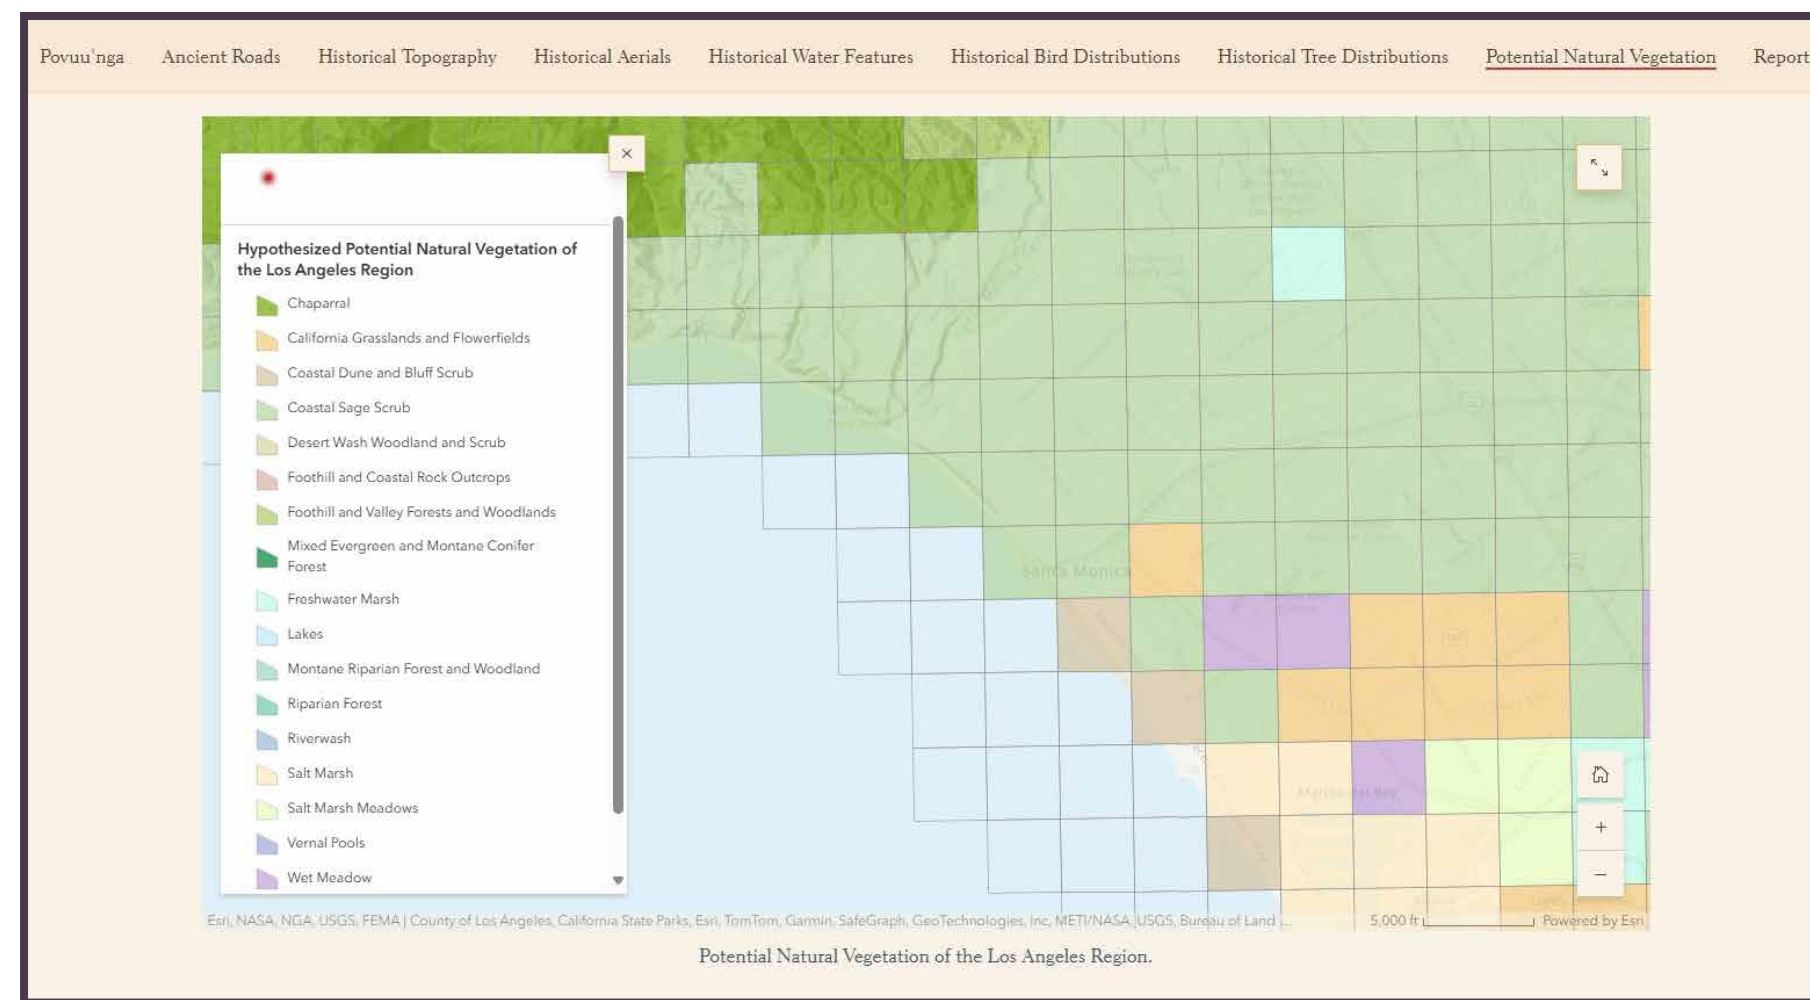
Povuu'nga Ancient Roads Historical Topography Historical Aerials Historical Water Features Historical Bird Distributions Historical Tree Distributions Potential Natural Vegetation Report

×

Hypothesized Potential Natural Vegetation of the Los Angeles Region

Chaparral
California Grasslands and Flowerfields
Coastal Dune and Bluff Scrub
Coastal Sage Scrub
Desert Wash Woodland and Scrub
Foothill and Coastal Rock Outcrops
Foothill and Valley Forests and Woodlands
Mixed Evergreen and Montane Conifer Forest
Freshwater Marsh
Lakes
Montane Riparian Forest and Woodland
Riparian Forest
Riverwash
Salt Marsh
Salt Marsh Meadows
Vernal Pools
Wet Meadow

Santa Monica

Marina del Rey

+
−

Esri, NASA, NGA, USGS, FEMA | County of Los Angeles, California State Parks, Esri, TomTom, Garmin, SafeGraph, GeoTechnologies, Inc, METI/NASA, USGS, Bureau of Land ...

5,000 ft

Powered by Esri

Potential Natural Vegetation of the Los Angeles Region.